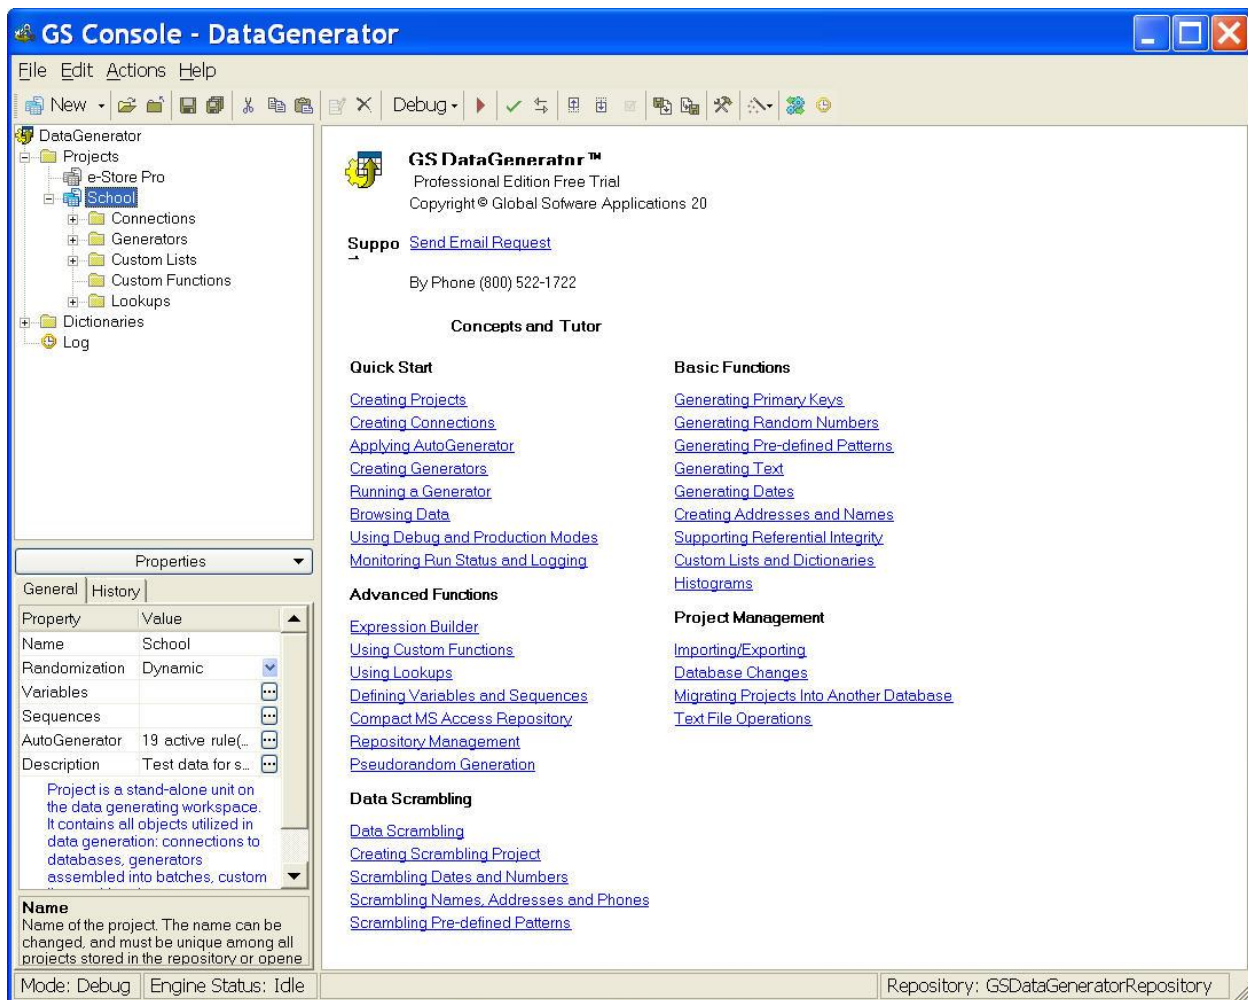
GS Console - DataGenerator

File Edit Actions Help

New Debug

DataGenerator
Projects
e-Store Pro
School
Connections
Generators
Custom Lists
Custom Functions
Lookups
Dictionaries
Log

Properties

General | History

| Property | Value |
|---|---|
| Name | School |
| Randomization | Dynamic |
| Variables | |
| Sequences | |
| AutoGenerator | 19 active rule(... |
| Description | Test data for s... |

Project is a stand-alone unit on the data generating workspace. It contains all objects utilized in data generation: connections to databases, generators assembled into batches, custom

Name
Name of the project. The name can be changed, and must be unique among all projects stored in the repository or opene

GS DataGenerator ™
Professional Edition Free Trial
Copyright © Global Sofware Applications 20

Suppo Send Email Request

By Phone (800) 522-1722

Concepts and Tutor

Quick Start
Creating Projects
Creating Connections
Applying AutoGenerator
Creating Generators
Running a Generator
Browsing Data
Using Debug and Production Modes
Monitoring Run Status and Logging

Advanced Functions
Expression Builder
Using Custom Functions
Using Lookups
Defining Variables and Sequences
Compact MS Access Repository
Repository Management
Pseudorandom Generation

Data Scrambling
Data Scrambling
Creating Scrambling Project
Scrambling Dates and Numbers
Scrambling Names, Addresses and Phones
Scrambling Pre-defined Patterns

Basic Functions
Generating Primary Keys
Generating Random Numbers
Generating Pre-defined Patterns
Generating Text
Generating Dates
Creating Addresses and Names
Supporting Referential Integrity
Custom Lists and Dictionaries
Histograms

Project Management
Importing/Exporting
Database Changes
Migrating Projects Into Another Database
Text File Operations

Mode: Debug | Engine Status: Idle | Repository: GSDataGeneratorRepository